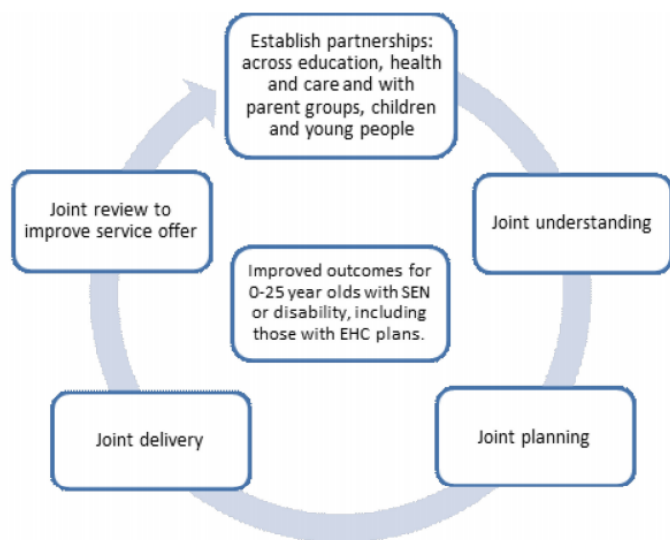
Establish partnerships: across education, health and care and with parent groups, children and young people

Joint understanding

Joint planning

Joint delivery

Joint review to improve service offer

Improved outcomes for 0-25 year olds with SEN or disability, including those with EHC plans.